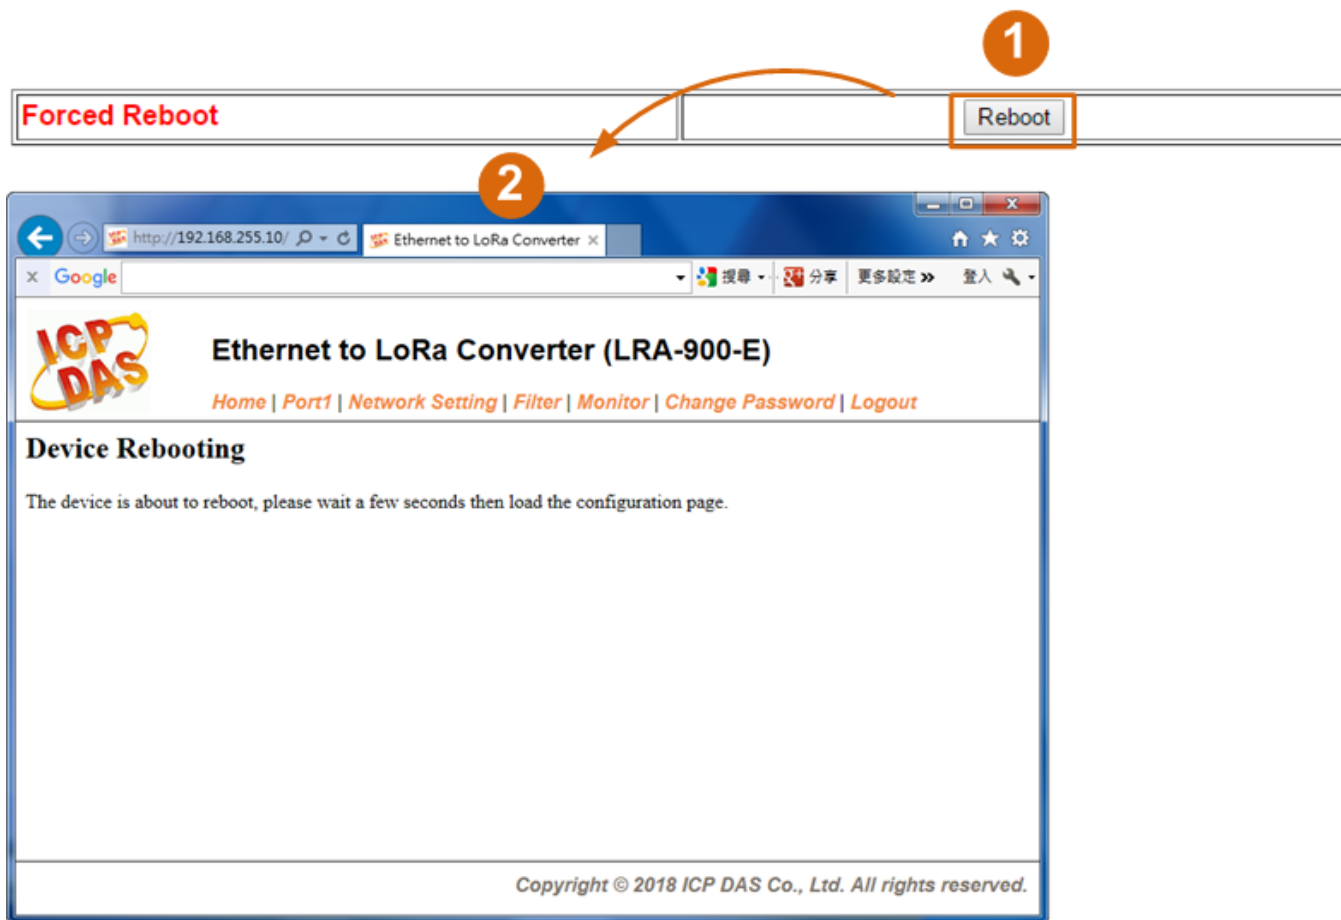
1

Forced Reboot

Reboot

2

http://192.168.255.10/

Ethernet to LoRa Converter

Google

搜尋

分享

更多設定 »

登入

ICP DAS

Ethernet to LoRa Converter (LRA-900-E)

Home | Port1 | Network Setting | Filter | Monitor | Change Password | Logout

Device Rebooting

The device is about to reboot, please wait a few seconds then load the configuration page.

Copyright © 2018 ICP DAS Co., Ltd. All rights reserved.